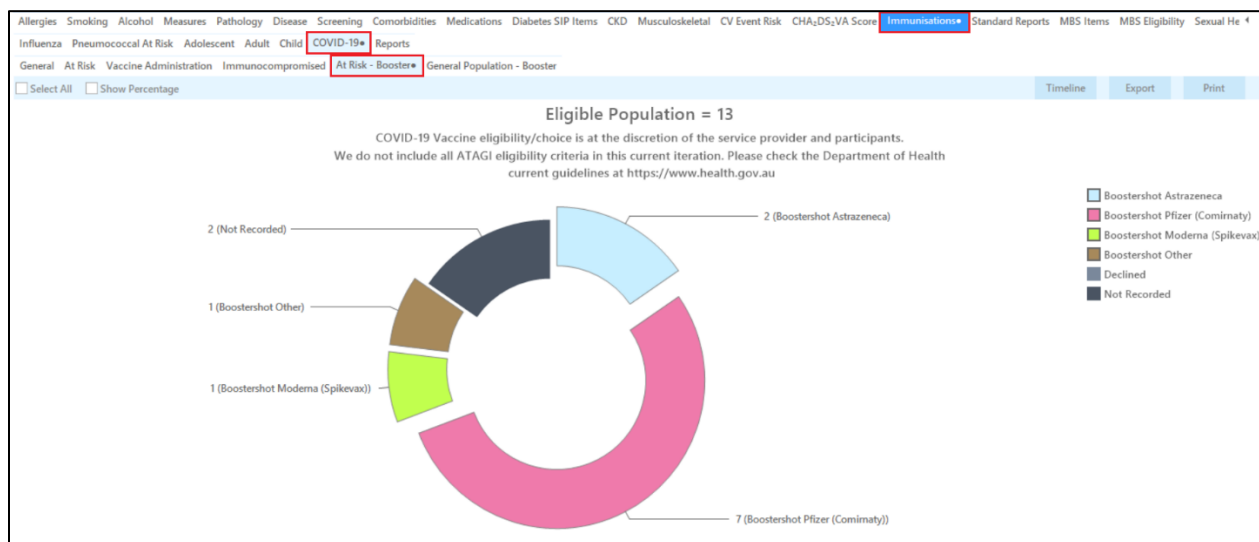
Allergies Smoking Alcohol Measures Pathology Disease Screening Comorbidities Medications Diabetes SIP Items CKD Musculoskeletal CV Event Risk CHA₂DS₂VA Score Immunisations● Standard Reports MBS Items MBS Eligibility Sexual He

Influenza Pneumococcal At Risk Adolescent Adult Child COVID-19● Reports

General At Risk Vaccine Administration Immunocompromised At Risk - Booster● General Population - Booster

Select All Show Percentage

Timeline Export Print

Eligible Population = 13

COVID-19 Vaccine eligibility/choice is at the discretion of the service provider and participants. We do not include all ATAGI eligibility criteria in this current iteration. Please check the Department of Health current guidelines at https://www.health.gov.au

2 (Not Recorded)

2 (Boostershot Astrazeneca)

1 (Boostershot Other)

1 (Boostershot Moderna (Spikevax))

7 (Boostershot Pfizer (Comirnaty))

Boostershot Astrazeneca
Boostershot Pfizer (Comirnaty)
Boostershot Moderna (Spikevax)
Boostershot Other
Declined
Not Recorded